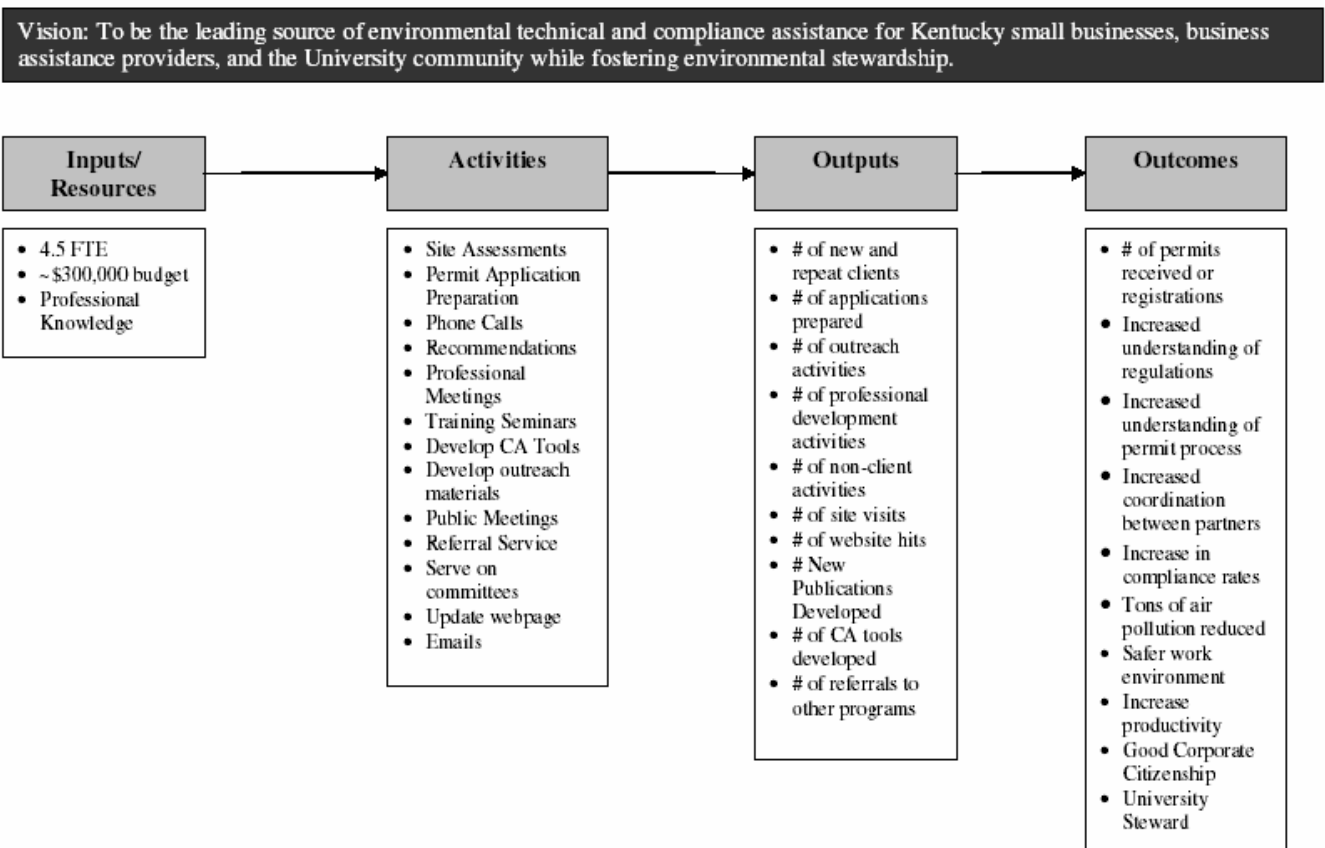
Vision: To be the leading source of environmental technical and compliance assistance for Kentucky small businesses, business assistance providers, and the University community while fostering environmental stewardship.

Inputs/ Resources

- 4.5 FTE
- ~$300,000 budget
- Professional Knowledge

Activities

- Site Assessments
- Permit Application Preparation
- Phone Calls
- Recommendations
- Professional Meetings
- Training Seminars
- Develop CA Tools
- Develop outreach materials
- Public Meetings
- Referral Service
- Serve on committees
- Update webpage
- Emails

Outputs

- # of new and repeat clients
- # of applications prepared
- # of outreach activities
- # of professional development activities
- # of non-client activities
- # of site visits
- # of website hits
- # New Publications Developed
- # of CA tools developed
- # of referrals to other programs

Outcomes

- # of permits received or registrations
- Increased understanding of regulations
- Increased understanding of permit process
- Increased coordination between partners
- Increase in compliance rates
- Tons of air pollution reduced
- Safer work environment
- Increase productivity
- Good Corporate Citizenship
- University Steward